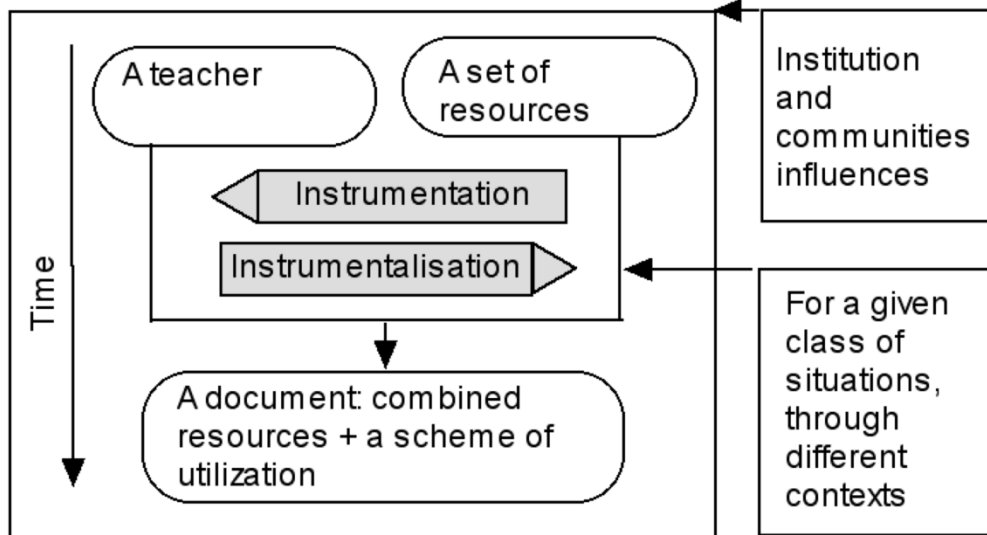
Time

A teacher

A set of resources

Instrumentation

Instrumentalisation

A document: combined resources + a scheme of utilization

Institution and communities influences

For a given class of situations, through different contexts